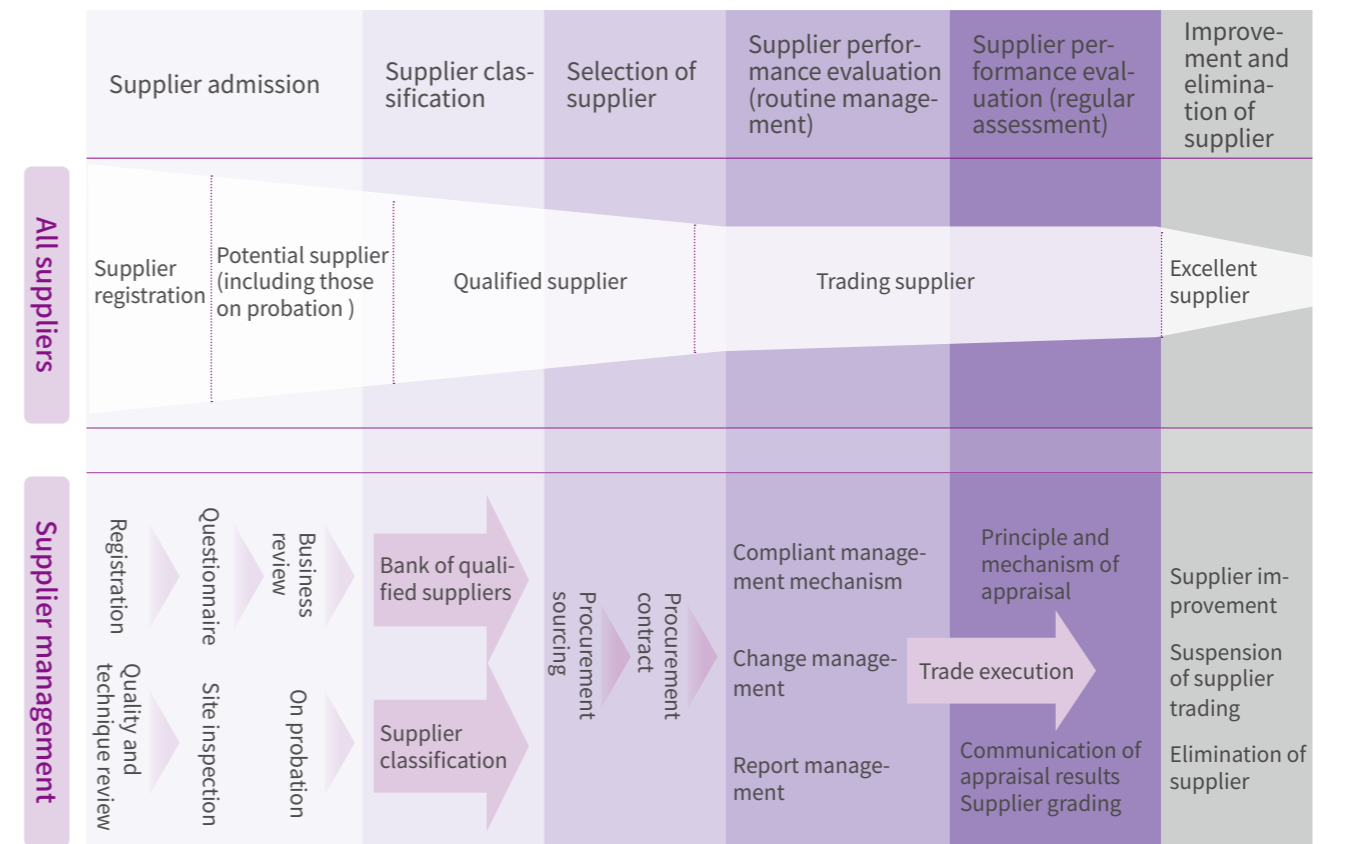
Supplier admission

Supplier classification

Selection of supplier

Supplier performance evaluation (routine management)

Supplier performance evaluation (regular assessment)

Improvement and elimination of supplier

All suppliers

Supplier registration

Potential supplier (including those on probation )

Qualified supplier

Trading supplier

Excellent supplier

Supplier management

Registration

Questionnaire

Business review

Quality and technique review

Site inspection

On probation

Bank of qualified suppliers

Supplier classification

Procurement sourcing

Procurement contract

Compliant management mechanism

Change management

Report management

Trade execution

Principle and mechanism of appraisal

Communication of appraisal results
Supplier grading

Supplier improvement

Suspension of supplier trading

Elimination of supplier